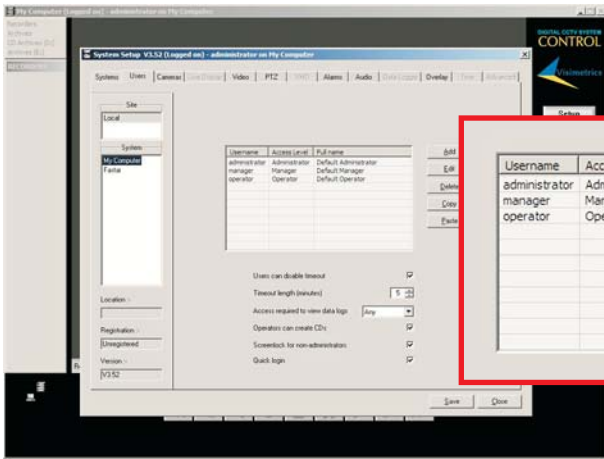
My Computer (Logged on) - administrator on My Computer

Recorders
Archives
CD Archives (E:)
Archives (E:)
RECORDERS

DIGITAL CCTV SYSTEM
CONTROL

Visimetrics

Setup

System Setup V3.52 (Logged on) - administrator on My Computer

Systems | Users | Cameras | Live Display | Video | PTZ | SMS | Alarms | Audio | Data Logger | Overlay | Time | Advanced

Site
Local

System
My Computer
Fairfal

| Username | Access Level | Full name |
|---|---|---|
| administrator | Administrator | Default Administrator |
| manager | Manager | Default Manager |
| operator | Operator | Default Operator |

Add
Edit
Delete
Copy
Paste

Users can disable timeout
Timeout length (minutes) 5
Access required to view data logs Any
Operators can create CDs
Screenlock for non-administrators
Quick login

Location -

Registration -
Unregistered

Version -
V3.52

Save
Close

| Username | Acc |
|---|---|
| administrator | Adr |
| manager | Mar |
| operator | Ope |